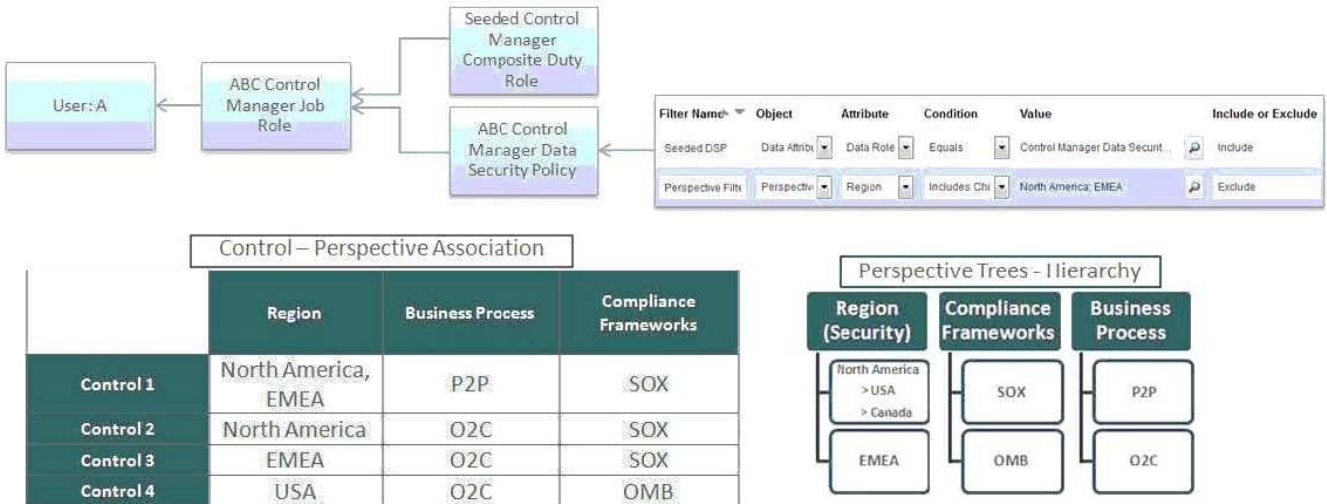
User: A

ABC Control Manager Job Role

Seeded Control Manager Composite Duty Role

ABC Control Manager Data Security Policy

| Filter Name | Object | Attribute | Condition | Value | Include or Exclude |
|---|---|---|---|---|---|
| Seeded DSP | Data Attribu | Data Role | Equals | Control Manager Data Securit... | Include |
| Perspective Filte | Perspective | Region | Includes Chi | North America; EMEA | Exclude |

Control – Perspective Association

| | Region | Business Process | Compliance Frameworks |
|---|---|---|---|
| Control 1 | North America, EMEA | P2P | SOX |
| Control 2 | North America | O2C | SOX |
| Control 3 | EMEA | O2C | SOX |
| Control 4 | USA | O2C | OMB |

Perspective Trees - Hierarchy

Region (Security)
North America
>USA
> Canada
EMEA

Compliance Frameworks
SOX
OMB

Business Process
P2P
O2C